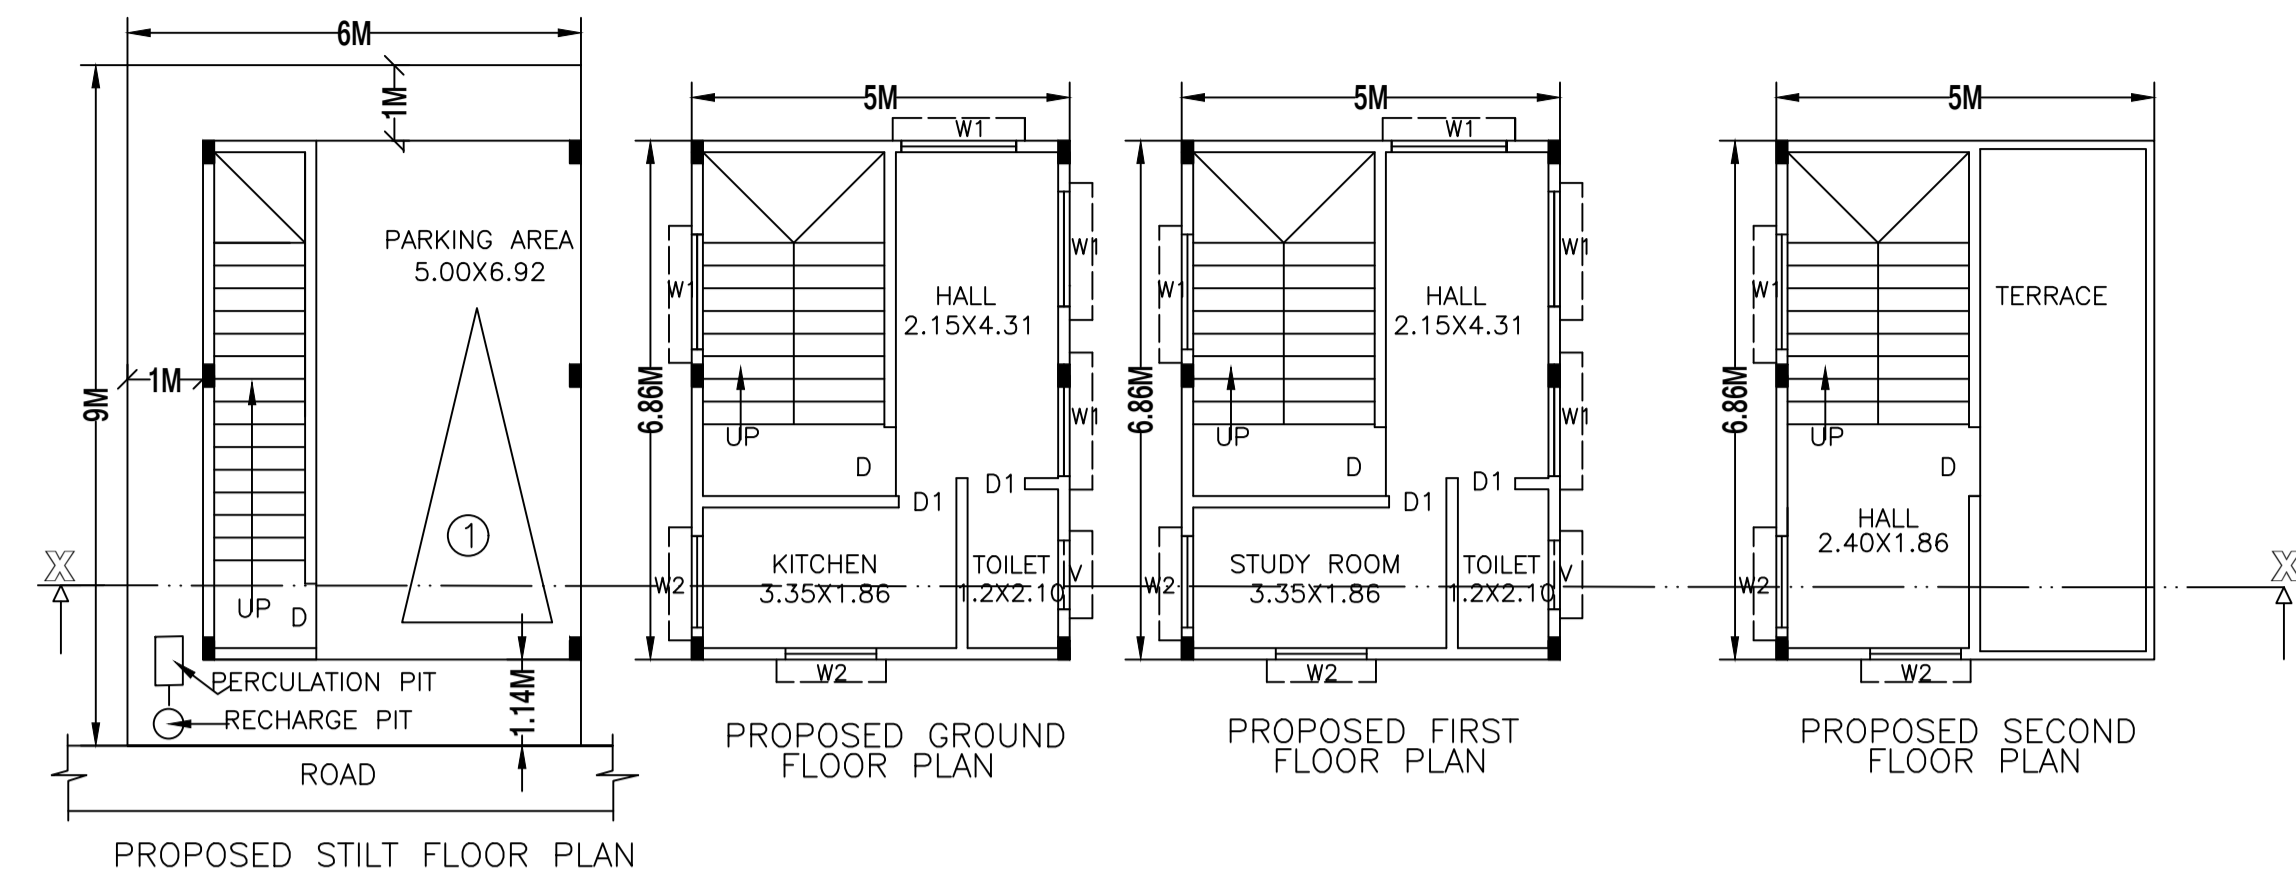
6M
1M
9M
1M
PARKING AREA
5.00X6.92
①
UP
D
PERCULATION PIT
RECHARGE PIT
1.14M
ROAD
PROPOSED STILT FLOOR PLAN

5M
W1
6.86M
W1
W1
W1
UP
D
HALL
2.15X4.31
D1
D1
KITCHEN
3.35X1.86
TOILET
1.2X2.10
V
W2
W2
PROPOSED GROUND FLOOR PLAN

5M
W1
6.86M
W1
W1
W1
UP
D
HALL
2.15X4.31
D1
D1
STUDY ROOM
3.35X1.86
TOILET
1.2X2.10
V
W2
W2
PROPOSED FIRST FLOOR PLAN

5M
6.86M
W1
UP
D
TERRACE
HALL
2.40X1.86
W2
W2
PROPOSED SECOND FLOOR PLAN

X
X